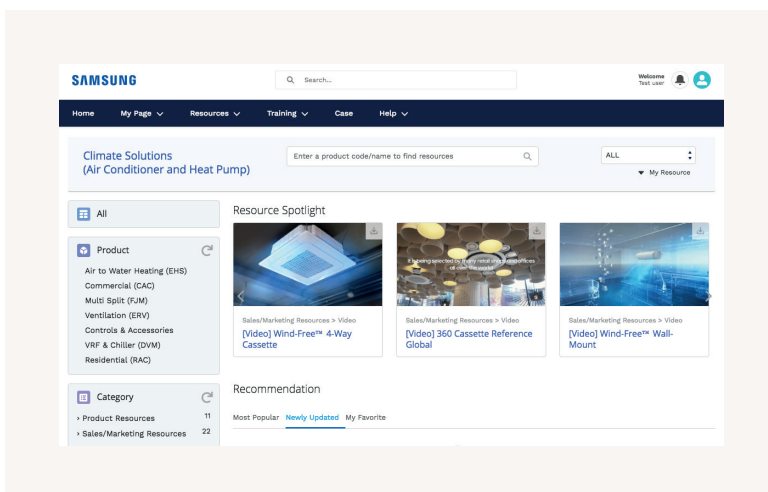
SAMSUNG

Search...

Welcome
Test user

Home My Page Resources Training Case Help

Climate Solutions
(Air Conditioner and Heat Pump)

Enter a product code/name to find resources

ALL

My Resource

All

Product

Air to Water Heating (EHS)
Commercial (CAC)
Multi Split (FJM)
Ventilation (ERV)
Controls & Accessories
VRF & Chiller (DVM)
Residential (RAC)

Category

› Product Resources 11
› Sales/Marketing Resources 22

Resource Spotlight

Sales/Marketing Resources > Video
[Video] Wind-Free™ 4-Way Cassette

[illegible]

Sales/Marketing Resources > Video
[Video] 360 Cassette Reference Global

Sales/Marketing Resources > Video
[Video] Wind-Free™ Wall-Mount

Recommendation

Most Popular Newly Updated My Favorite